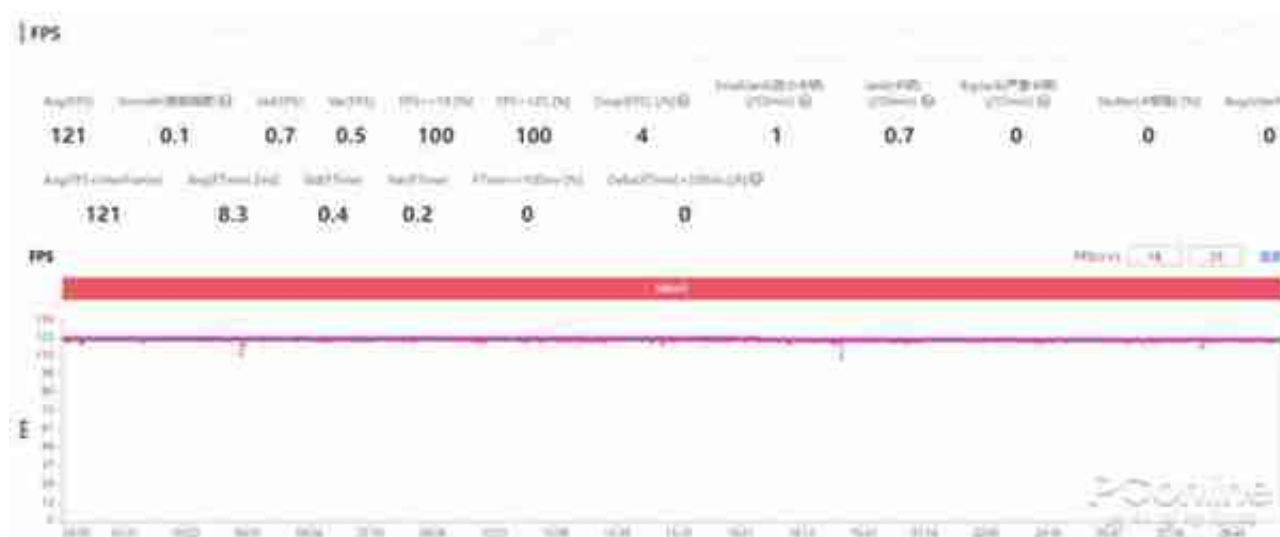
FPS

| AvgFPS | Smooth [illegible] | StdFPS | VarFPS | FPS>=18 [%] | FPS>=25 [%] | DropFPS [/h] | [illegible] | Jank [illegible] | BigJank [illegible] | Stutter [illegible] [%] | AvgInterFrame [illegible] |
|---|---|---|---|---|---|---|---|---|---|---|---|
| 121 | 0.1 | 0.7 | 0.5 | 100 | 100 | 4 | 1 | 0.7 | 0 | 0 | 0 |

| AvgFPS+InterFrame | AvgFTime [ms] | StdFTime | VarFTime | FTime>=100ms [%] | Delta(FTime)>100ms [/h] |
|---|---|---|---|---|---|
| 121 | 8.3 | 0.4 | 0.2 | 0 | 0 |

FPS

FPS

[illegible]